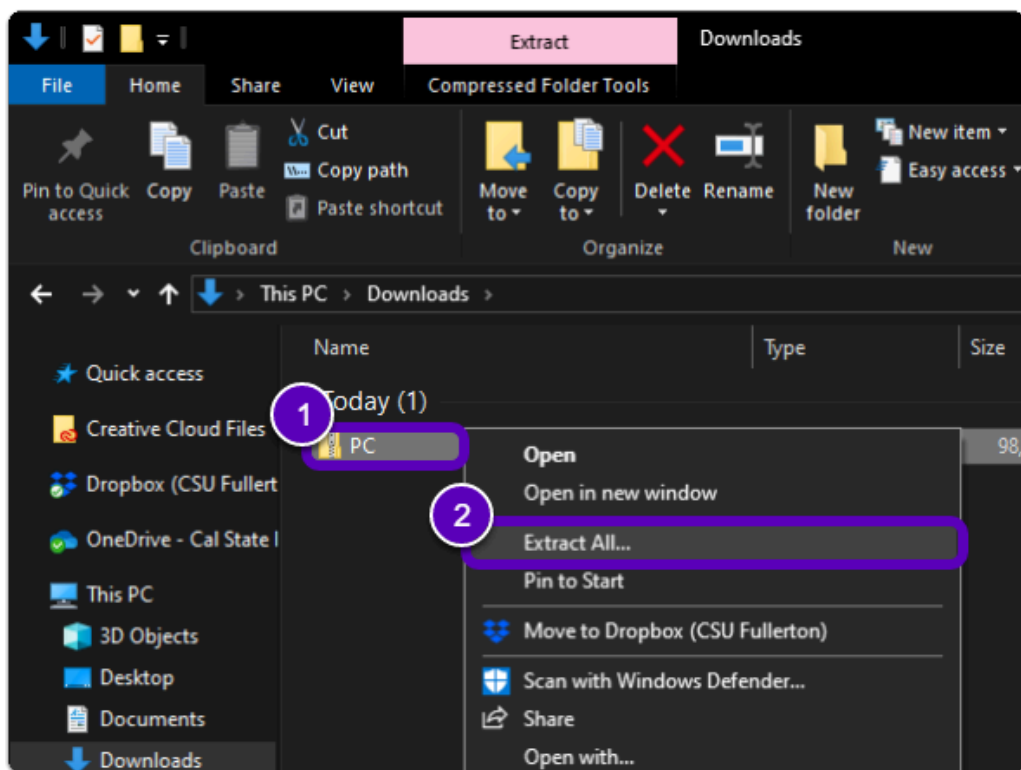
Extract
Downloads
File
Home
Share
View
Compressed Folder Tools
Pin to Quick access
Copy
Paste
Cut
Copy path
Paste shortcut
Clipboard
Move to
Copy to
Delete
Rename
Organize
New folder
New item
Easy access
New
This PC › Downloads ›
Name
Type
Size
Quick access
Creative Cloud Files
Dropbox (CSU Fullert
OneDrive - Cal State I
This PC
3D Objects
Desktop
Documents
Downloads
1
Today (1)
PC
98,
2
Open
Open in new window
Extract All...
Pin to Start
Move to Dropbox (CSU Fullerton)
Scan with Windows Defender...
Share
Open with...